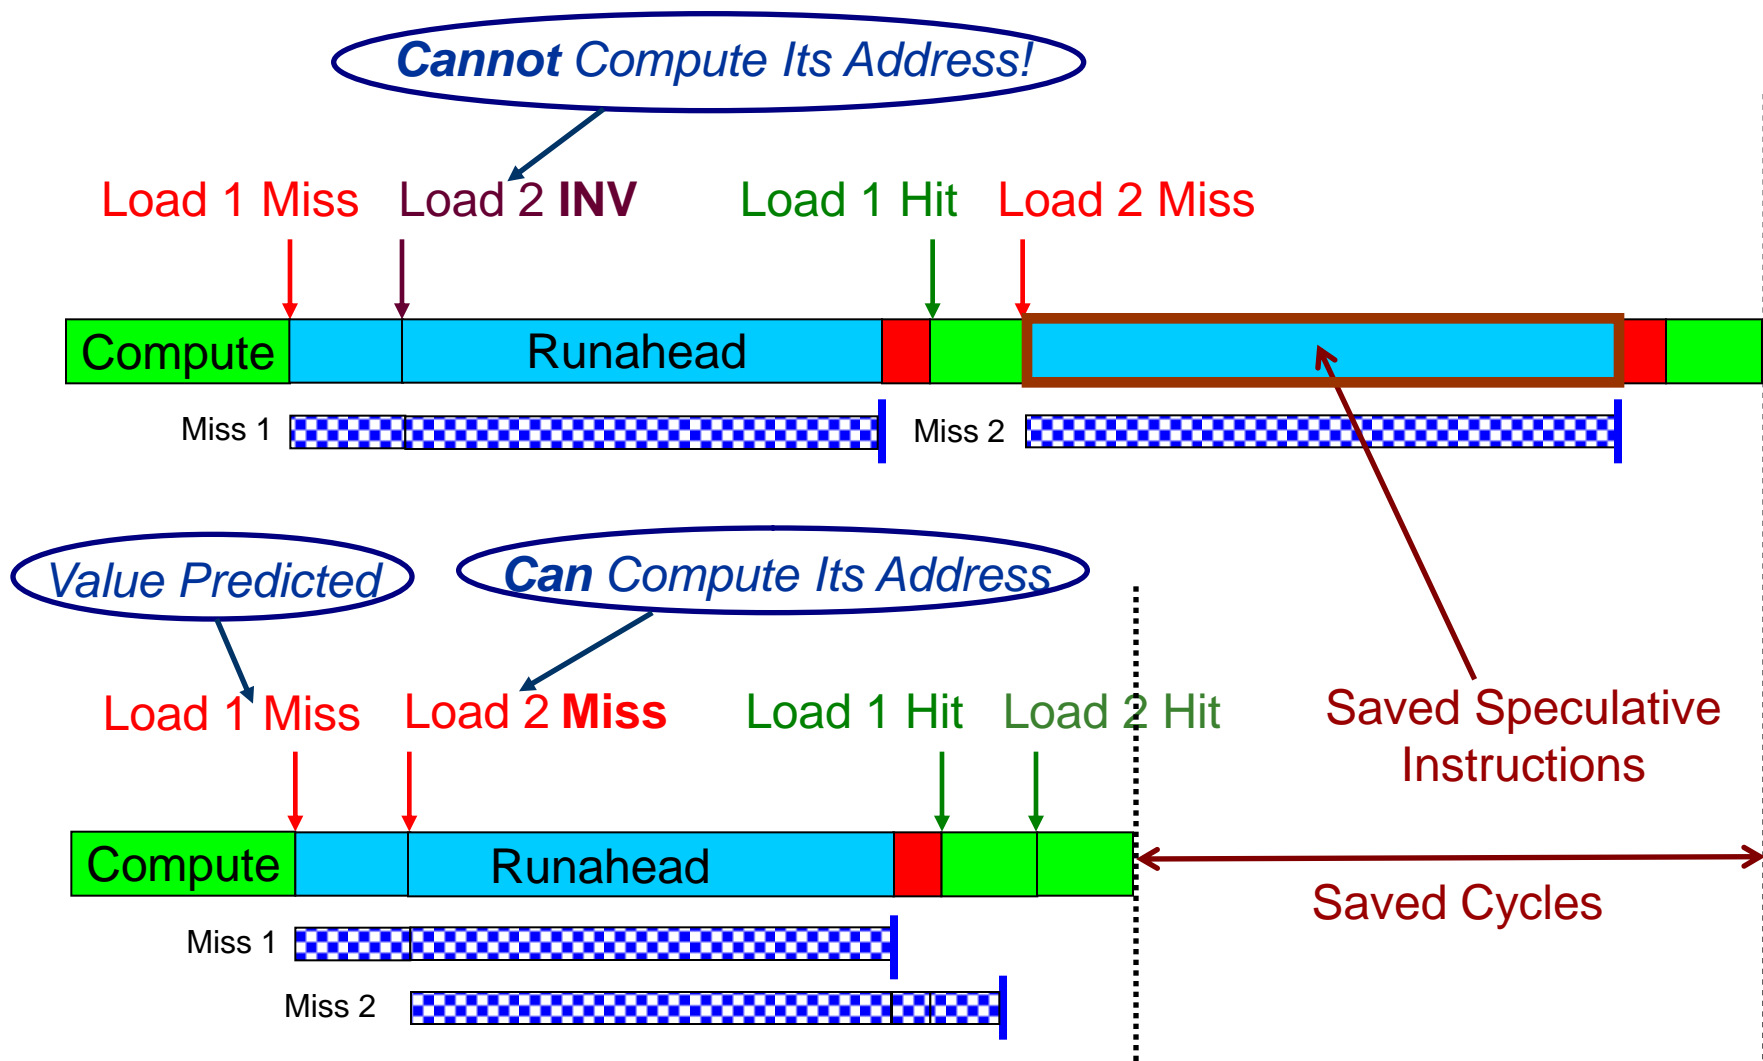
Cannot Compute Its Address!

Load 1 Miss Load 2 INV Load 1 Hit Load 2 Miss

Compute Runahead

Miss 1 Miss 2

Value Predicted Can Compute Its Address

Load 1 Miss Load 2 Miss Load 1 Hit Load 2 Hit

Saved Speculative Instructions

Compute Runahead

Saved Cycles

Miss 1

Miss 2